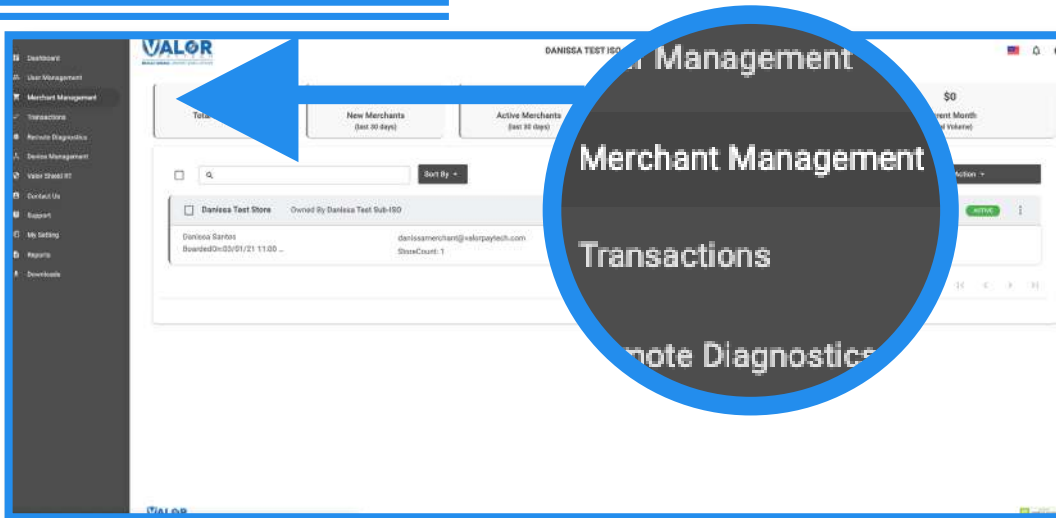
Dashboard
User Management
Merchant Management
Transactions
Remote Diagnostics
Device Management
Valor Shield RT
Contact Us
Support
My Setting
Reports
Downloads

VALOR

DANISSA TEST ISO

Total

New Merchants
(last 30 days)

Active Merchants
(last 30 days)

$0
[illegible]rent Month
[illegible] Volume)

Sort By

Action

Danissa Test Store Owned By Danissa Test Sub-ISO

ACTIVE

Danissa Santos
BoardedOn:03/01/21 11:00 ...

danissamerchant@valorpaytech.com
StoreCount: 1

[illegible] Management
Merchant Management
Transactions
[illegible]mote Diagnostics

VALOR